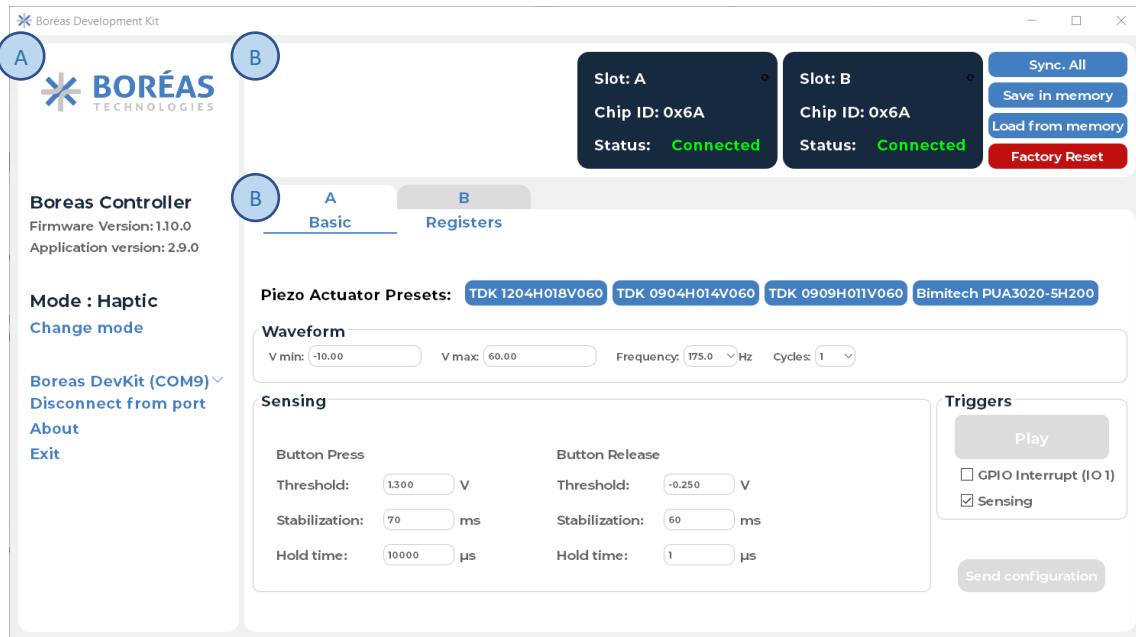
Boréas Development Kit

A

B

BORÉAS
TECHNOLOGIES

Slot: A
Chip ID: 0x6A
Status: Connected

Slot: B
Chip ID: 0x6A
Status: Connected

Sync. All
Save in memory
Load from memory
Factory Reset

Boreas Controller
Firmware Version: 1.10.0
Application version: 2.9.0

Mode : Haptic
Change mode

Boreas DevKit (COM9)
Disconnect from port
About
Exit

B

A
B
Basic
Registers

Piezo Actuator Presets: TDK 1204H018V060 TDK 0904H014V060 TDK 0909H011V060 Bimitech PUA3020-5H200

Waveform
V min: -10.00 V max: 60.00 Frequency: 175.0 Hz Cycles: 1

Sensing

Button Press
Threshold: 1.300 V
Stabilization: 70 ms
Hold time: 10000 µs

Button Release
Threshold: -0.250 V
Stabilization: 60 ms
Hold time: 1 µs

Triggers
Play
GPIO Interrupt (IO 1)
Sensing

Send configuration